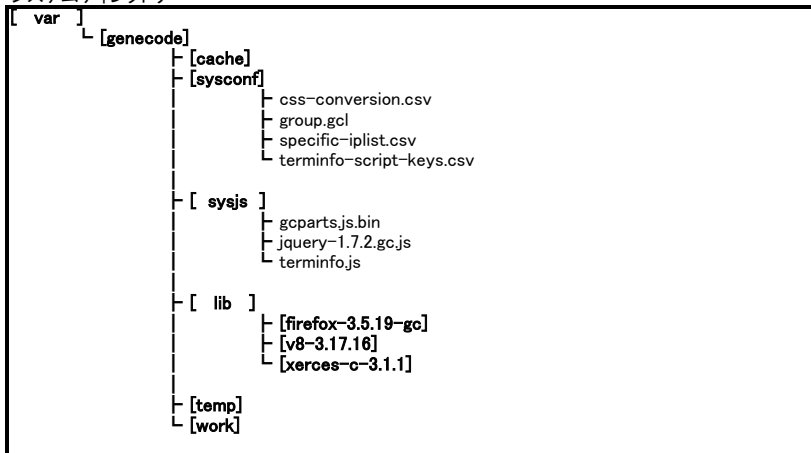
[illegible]
[ var ]
└ [genecode]
├ [cache]
├ [sysconf]
├ css-conversion.csv
├ group.gcl
├ specific-iplist.csv
└ terminfo-script-keys.csv
├ [ sysjs ]
├ gcparts.js.bin
├ jquery-1.7.2.gc.js
└ terminfo.js
├ [ lib ]
├ [firefox-3.5.19-gc]
├ [v8-3.17.16]
└ [xerces-c-3.1.1]
├ [temp]
└ [work]